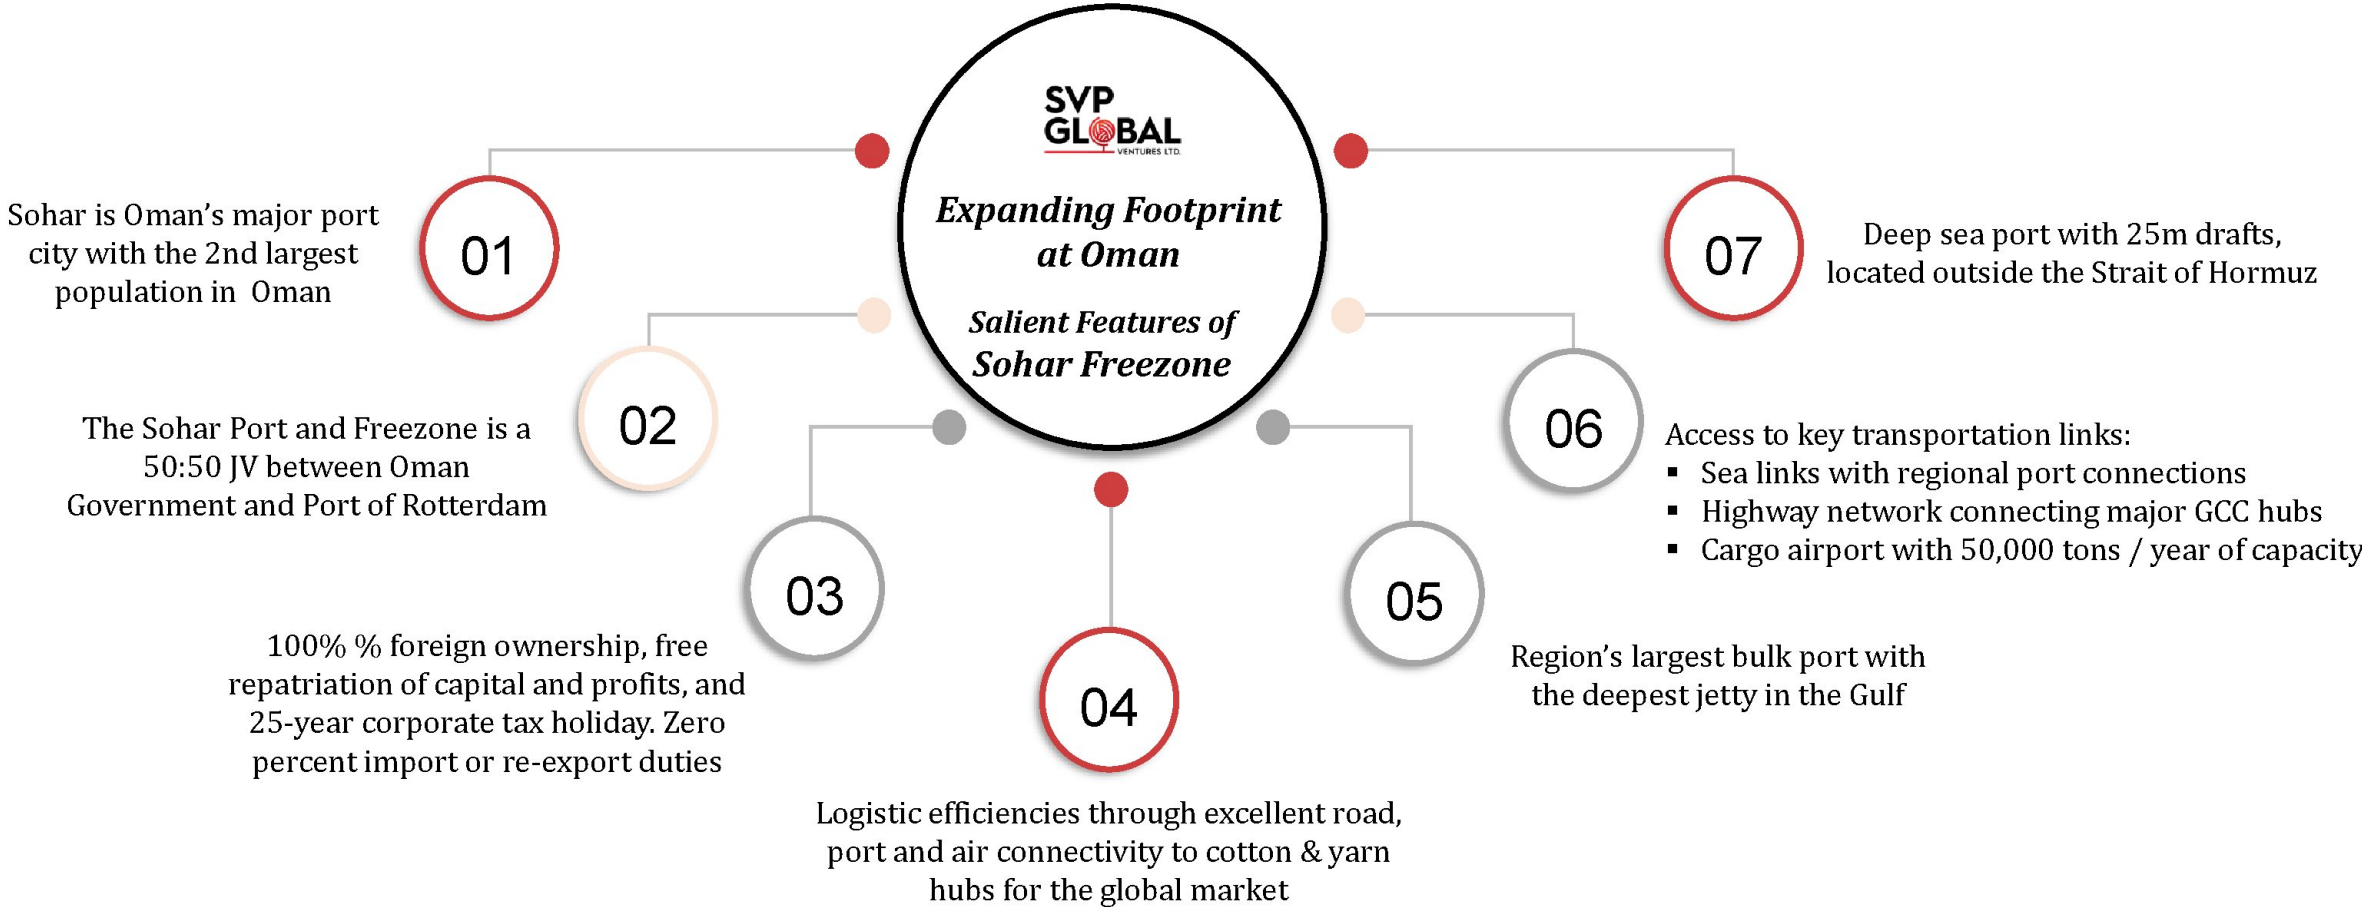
SVP GLOBAL VENTURES LTD.

Expanding Footprint at Oman

Salient Features of Sohar Freezone

01

Sohar is Oman's major port city with the 2nd largest population in Oman

02

The Sohar Port and Freezone is a 50:50 JV between Oman Government and Port of Rotterdam

03

100% % foreign ownership, free repatriation of capital and profits, and 25-year corporate tax holiday. Zero percent import or re-export duties

04

Logistic efficiencies through excellent road, port and air connectivity to cotton & yarn hubs for the global market

05

Region's largest bulk port with the deepest jetty in the Gulf

06

Access to key transportation links:
- Sea links with regional port connections
- Highway network connecting major GCC hubs
- Cargo airport with 50,000 tons / year of capacity

07

Deep sea port with 25m drafts, located outside the Strait of Hormuz